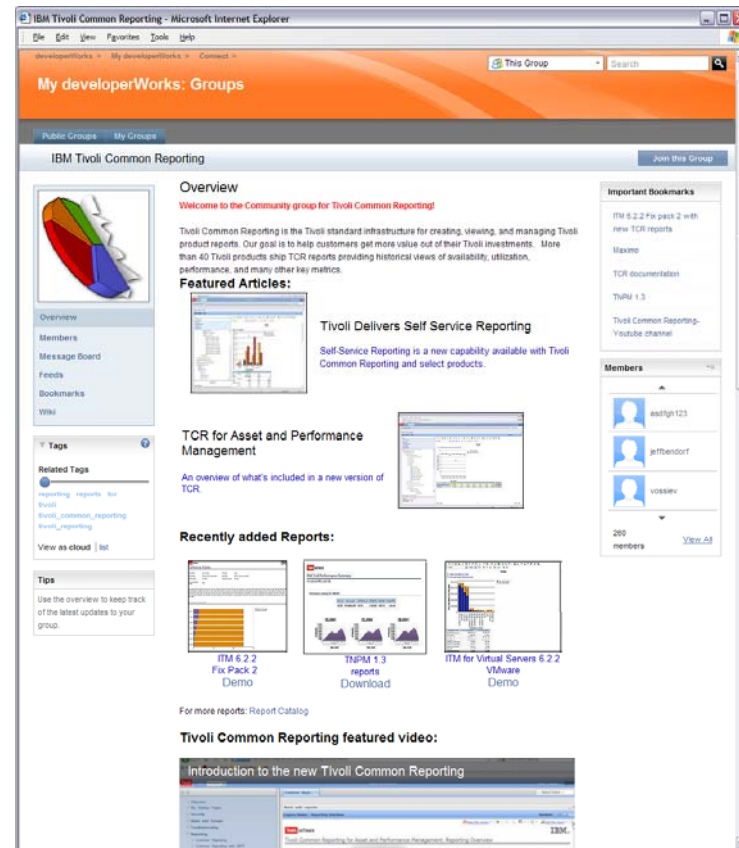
IBM Tivoli Common Reporting - Microsoft Internet Explorer

File Edit View Favorites Tools Help

developerWorks > My developerWorks > Connect >

This Group

Search

My developerWorks: Groups

Public Groups My Groups

IBM Tivoli Common Reporting

Join this Group

Overview

Members

Message Board

Feeds

Bookmarks

Wiki

Tags

Related Tags

reporting reports tcr tivoli tivoli_common_reporting tivoli_reporting

View as cloud | list

Tips

Use the overview to keep track of the latest updates to your group.

Overview

Welcome to the Community group for Tivoli Common Reporting!

Tivoli Common Reporting is the Tivoli standard infrastructure for creating, viewing, and managing Tivoli product reports. Our goal is to help customers get more value out of their Tivoli investments. More than 40 Tivoli products ship TCR reports providing historical views of availability, utilization, performance, and many other key metrics.

Featured Articles:

Tivoli Delivers Self Service Reporting

Self-Service Reporting is a new capability available with Tivoli Common Reporting and select products.

TCR for Asset and Performance Management

An overview of what's included in a new version of TCR.

Recently added Reports:

ITM 6.2.2 Fix Pack 2 Demo

TNPM 1.3 reports Download

ITM for Virtual Servers 6.2.2 VMware Demo

For more reports: Report Catalog

Tivoli Common Reporting featured video:

Introduction to the new Tivoli Common Reporting

Important Bookmarks

ITM 6.2.2 Fix Pack 2 with new TCR reports

Maximo

TCR documentation

TNPM 1.3

Tivoli Common Reporting-Youtube channel

Members

asdfgh123

jeffbendorf

vossiev

260 members

View All